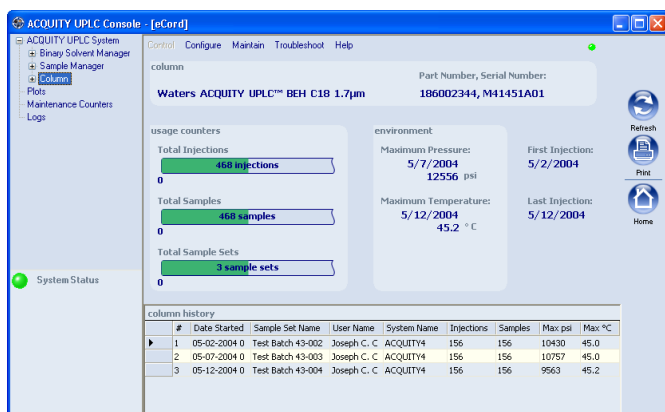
ACQUITY UPLC Console - [eCord]

ACQUITY UPLC System
Binary Solvent Manager
Sample Manager
Column
Plots
Maintenance Counters
Logs

System Status

Control Configure Maintain Troubleshoot Help

column
Waters ACQUITY UPLC™ BEH C18 1.7μm
Part Number, Serial Number:
186002344, M41451A01

usage counters
Total Injections
468 injections
0
Total Samples
468 samples
0
Total Sample Sets
3 sample sets
0

environment
Maximum Pressure:
5/7/2004
12556 psi
Maximum Temperature:
5/12/2004
45.2 °C
First Injection:
5/2/2004
Last Injection:
5/12/2004

Refresh
Print
Home

column history

| # | Date Started | Sample Set Name | User Name | System Name | Injections | Samples | Max psi | Max °C |
|---|---|---|---|---|---|---|---|---|
| 1 | 05-02-2004 0 | Test Batch 43-002 | Joseph C. C | ACQUITY4 | 156 | 156 | 10430 | 45.0 |
| 2 | 05-07-2004 0 | Test Batch 43-003 | Joseph C. C | ACQUITY4 | 156 | 156 | 10757 | 45.0 |
| 3 | 05-12-2004 0 | Test Batch 43-004 | Joseph C. C | ACQUITY4 | 156 | 156 | 9563 | 45.2 |